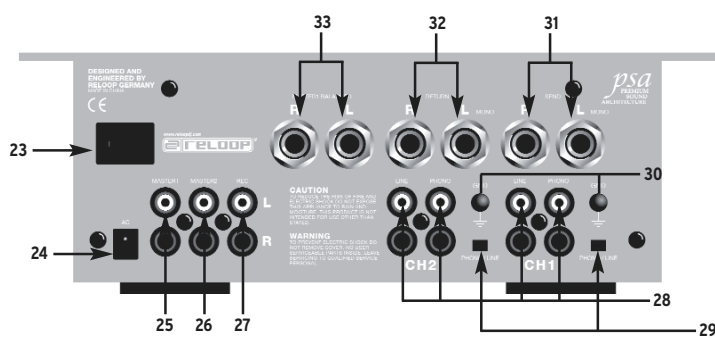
33
32
31
DESIGNED AND ENGINEERED BY RELOOP GERMANY
MADE IN CHINA
CE
psa
PREMIUM SOUND ARCHITECTURE
23
www.reloop.com
RELOOP
R
L
R
RETURN
L
MONO
R
SEND
L
MONO
MASTER1
MASTER2
REC
L
R
CAUTION
TO REDUCE THE RISK OF FIRE OR ELECTRIC SHOCK DO NOT EXPOSE THIS APPLIANCE TO RAIN OR MOISTURE. THIS PRODUCT IS NOT INTENDED FOR USE OTHER THAN STATED.
WARNING
TO PREVENT ELECTRIC SHOCK DO NOT REMOVE COVER. NO USER SERVICEABLE PARTS INSIDE. LEAVE SERVICING TO QUALIFIED SERVICE PERSONAL.
LINE
PHONO
GND
LINE
PHONO
GND
30
AC
24
CH2
CH1
PHONO / LINE
PHONO / LINE
28
25
26
27
29